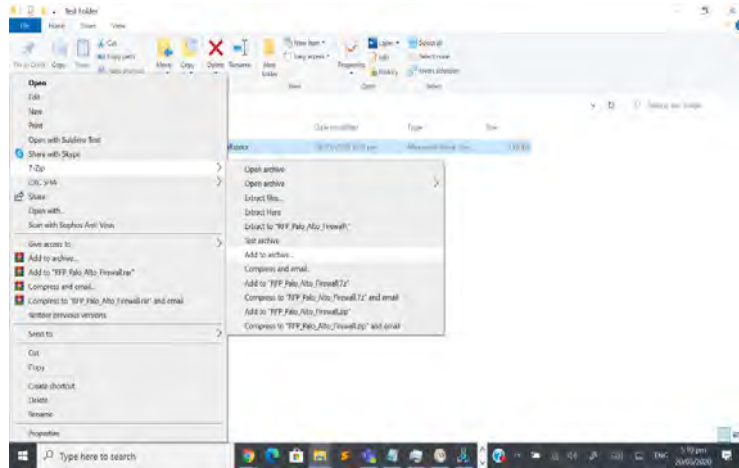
Test Folder
File Home Share View
Cut
Copy path
Paste shortcut
Pin to Quick access Copy Paste
Move to Copy to Delete Rename New folder
New item
Easy access
Properties
Open
Edit
History
Select all
Select none
Invert selection
New Open Select

Open
Edit
New
Print
Open with Sublime Text
Share with Skype
7-Zip
CRC SHA
Share
Open with...
Scan with Sophos Anti-Virus
Give access to
Add to archive...
Add to "RFP_Palo_Alto_Firewall.rar"
Compress and email...
Compress to "RFP_Palo_Alto_Firewall.rar" and email
Restore previous versions
Send to
Cut
Copy
Create shortcut
Delete
Rename
Properties

Date modified Type Size

Open archive
Open archive
Extract files...
Extract Here
Extract to "RFP_Palo_Alto_Firewall\"
Test archive
Add to archive...
Compress and email...
Add to "RFP_Palo_Alto_Firewall.7z"
Compress to "RFP_Palo_Alto_Firewall.7z" and email
Add to "RFP_Palo_Alto_Firewall.zip"
Compress to "RFP_Palo_Alto_Firewall.zip" and email

Type here to search
ENG 5:10 pm 20/05/2020